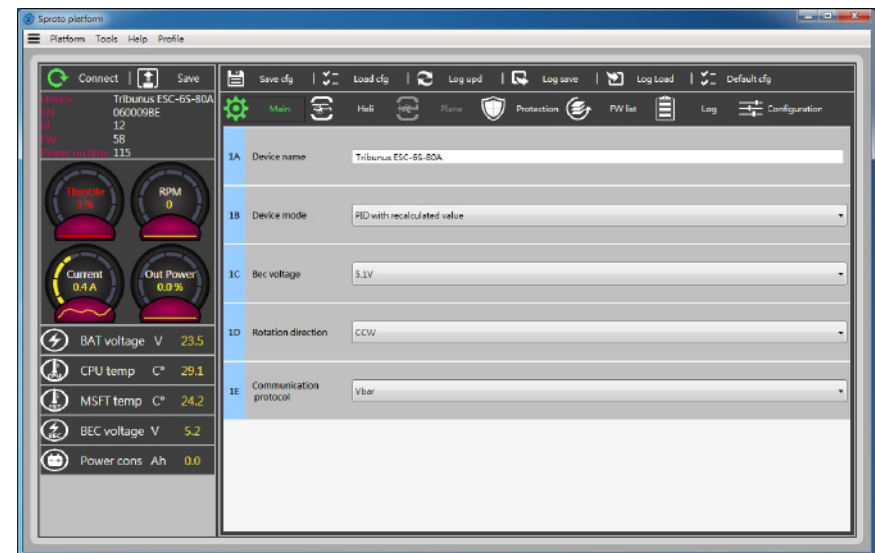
Sproto platform

Platform Tools Help Profile

Connect | Save

Device Tribunus ESC-6S-80A
SN 060009BE
BL 12
FW 58
Power on time 115

Throttle 1%
RPM 0
Current 0.4 A
Out Power 0.0 %

BAT voltage V 23.5
CPU temp C° 29.1
MSFT temp C° 24.2
BEC voltage V 5.2
Power cons Ah 0.0

Save cfg | Load cfg | Log upd | Log save | Log Load | Default cfg

Main Heli Plane Protection FW list Log Configuration

1A Device name Tribunus ESC-6S-80A

1B Device mode PID with recalculated value

1C Bec voltage 5.1V

1D Rotation direction CCW

1E Communication protocol Vbar